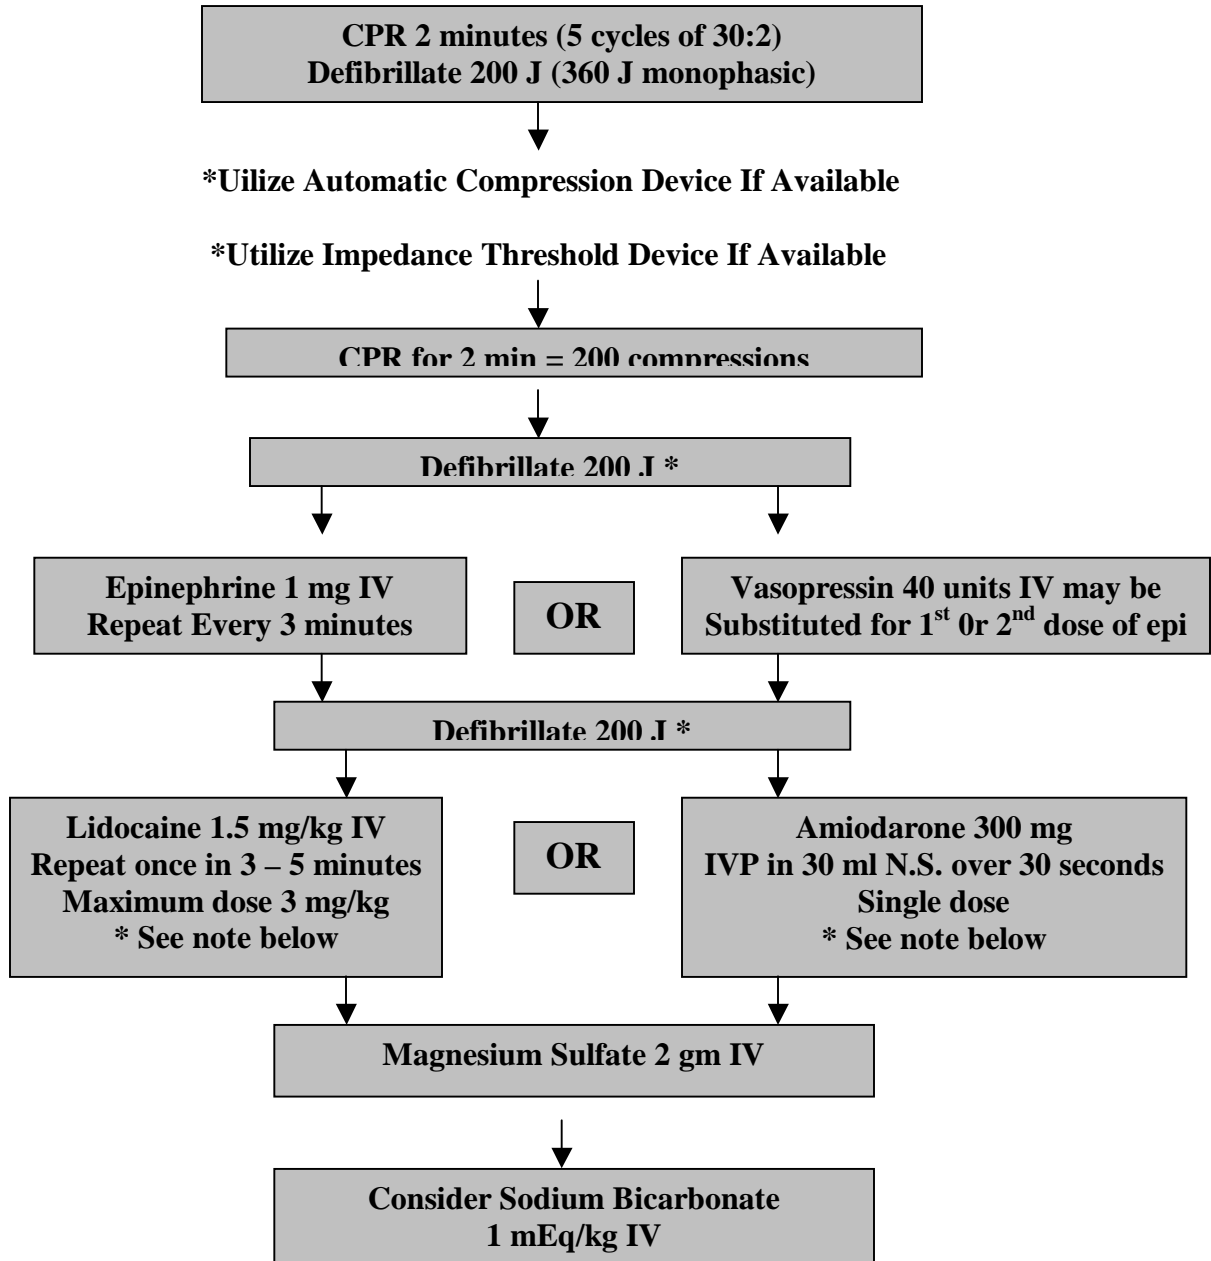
CPR 2 minutes (5 cycles of 30:2)
Defibrillate 200 J (360 J monophasic)

*Uilize Automatic Compression Device If Available

*Utilize Impedance Threshold Device If Available

CPR for 2 min = 200 compressions

Defibrillate 200 J *

Epinephrine 1 mg IV
Repeat Every 3 minutes

OR

Vasopressin 40 units IV may be Substituted for 1$^{st}$ 0r 2$^{nd}$ dose of epi

Defibrillate 200 J *

Lidocaine 1.5 mg/kg IV
Repeat once in 3 – 5 minutes
Maximum dose 3 mg/kg
* See note below

OR

Amiodarone 300 mg
IVP in 30 ml N.S. over 30 seconds
Single dose
* See note below

Magnesium Sulfate 2 gm IV

Consider Sodium Bicarbonate
1 mEq/kg IV